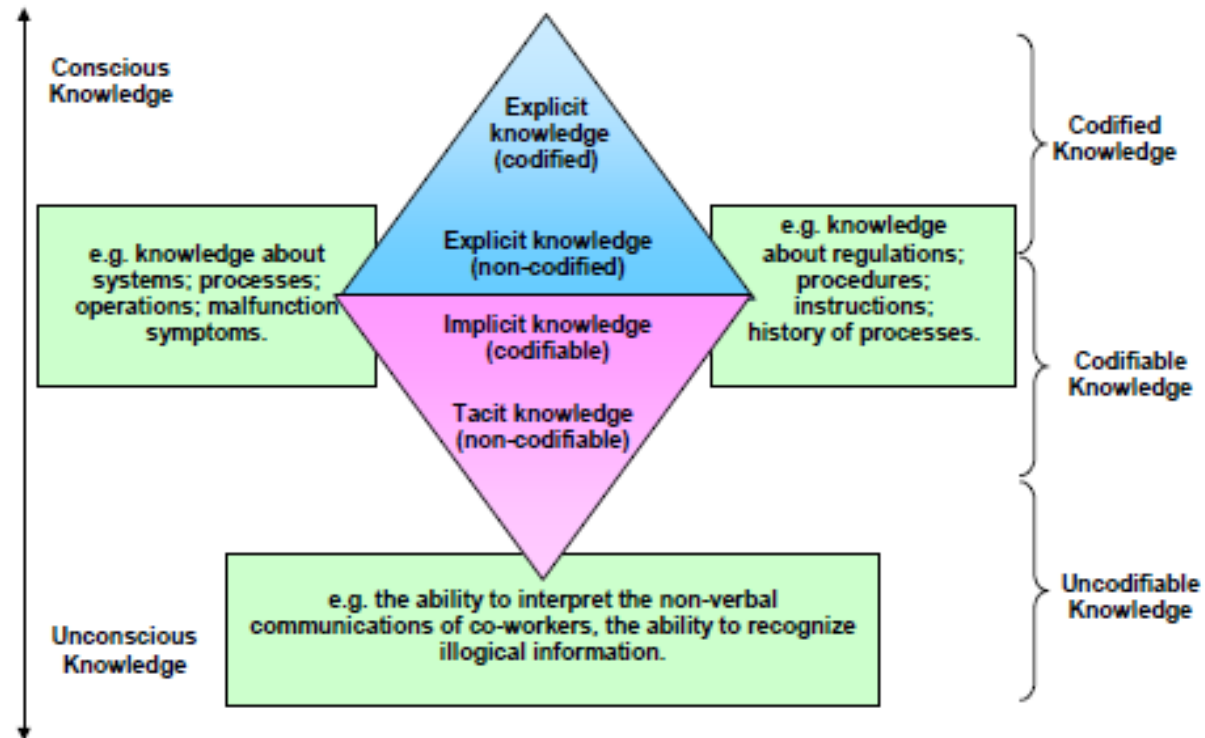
Conscious Knowledge

Explicit knowledge (codified)

Codified Knowledge

e.g. knowledge about systems; processes; operations; malfunction symptoms.

Explicit knowledge (non-codified)

e.g. knowledge about regulations; procedures; instructions; history of processes.

Implicit knowledge (codifiable)

Tacit knowledge (non-codifiable)

Codifiable Knowledge

Uncodifiable Knowledge

e.g. the ability to interpret the non-verbal communications of co-workers, the ability to recognize illogical information.

Unconscious Knowledge